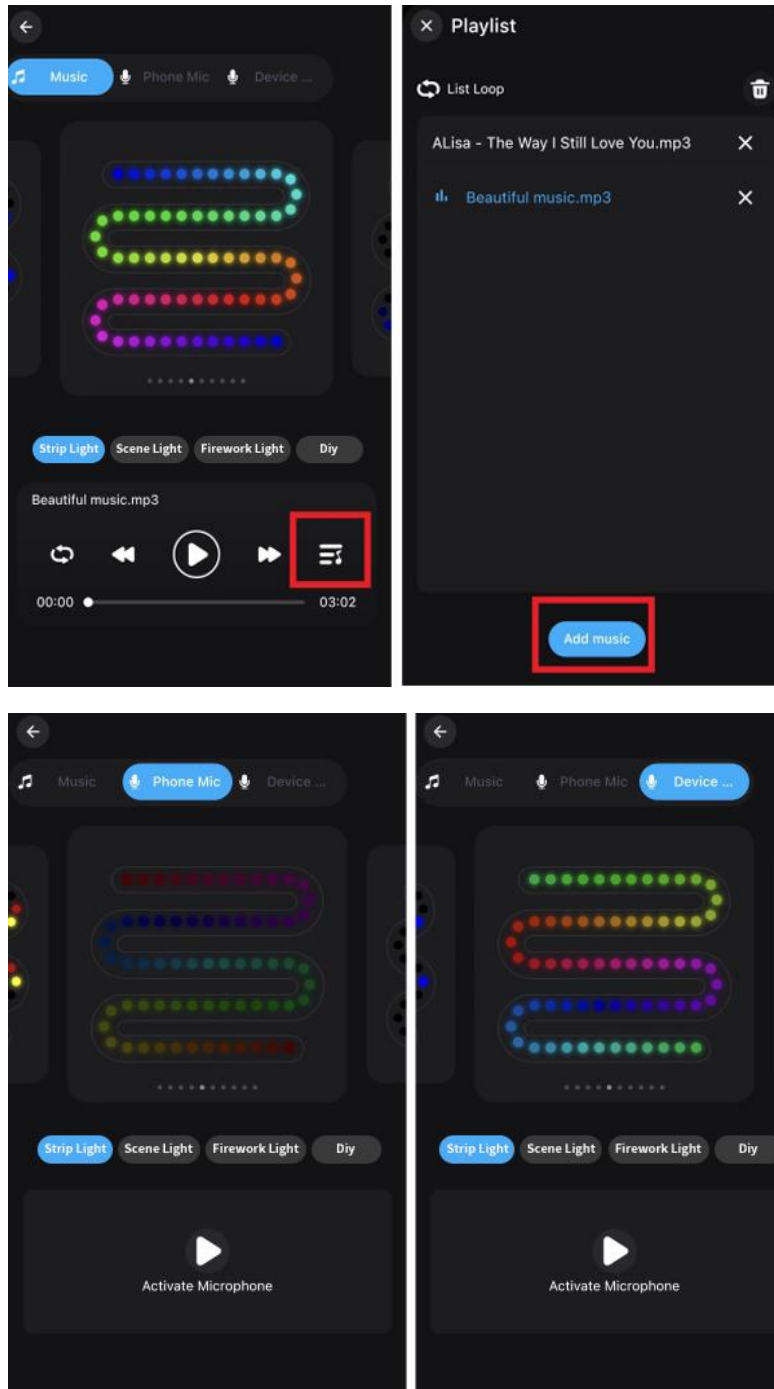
Music Phone Mic Device ...

Strip Light Scene Light Firework Light Diy

Beautiful music.mp3

00:00 03:02

Playlist

List Loop

ALisa - The Way I Still Love You.mp3

Beautiful music.mp3

Add music

Music Phone Mic Device ...

Strip Light Scene Light Firework Light Diy

Activate Microphone

Music Phone Mic Device ...

Strip Light Scene Light Firework Light Diy

Activate Microphone